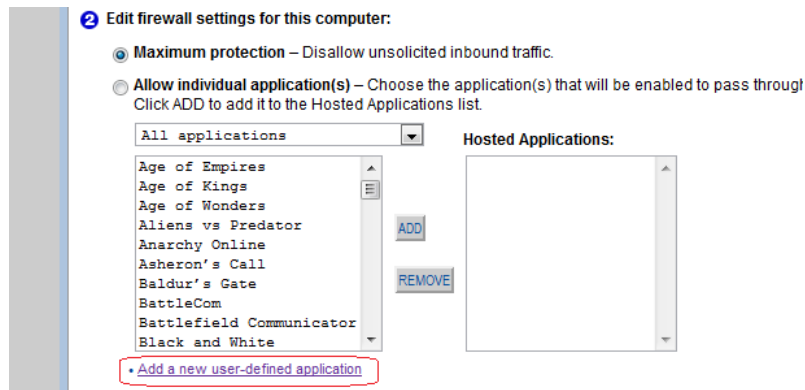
2 Edit firewall settings for this computer:

Maximum protection – Disallow unsolicited inbound traffic.

Allow individual application(s) – Choose the application(s) that will be enabled to pass through Click ADD to add it to the Hosted Applications list.

All applications

Hosted Applications:

Age of Empires
Age of Kings
Age of Wonders
Aliens vs Predator
Anarchy Online
Asheron's Call
Baldur's Gate
BattleCom
Battlefield Communicator
Black and White

ADD

REMOVE

• Add a new user-defined application